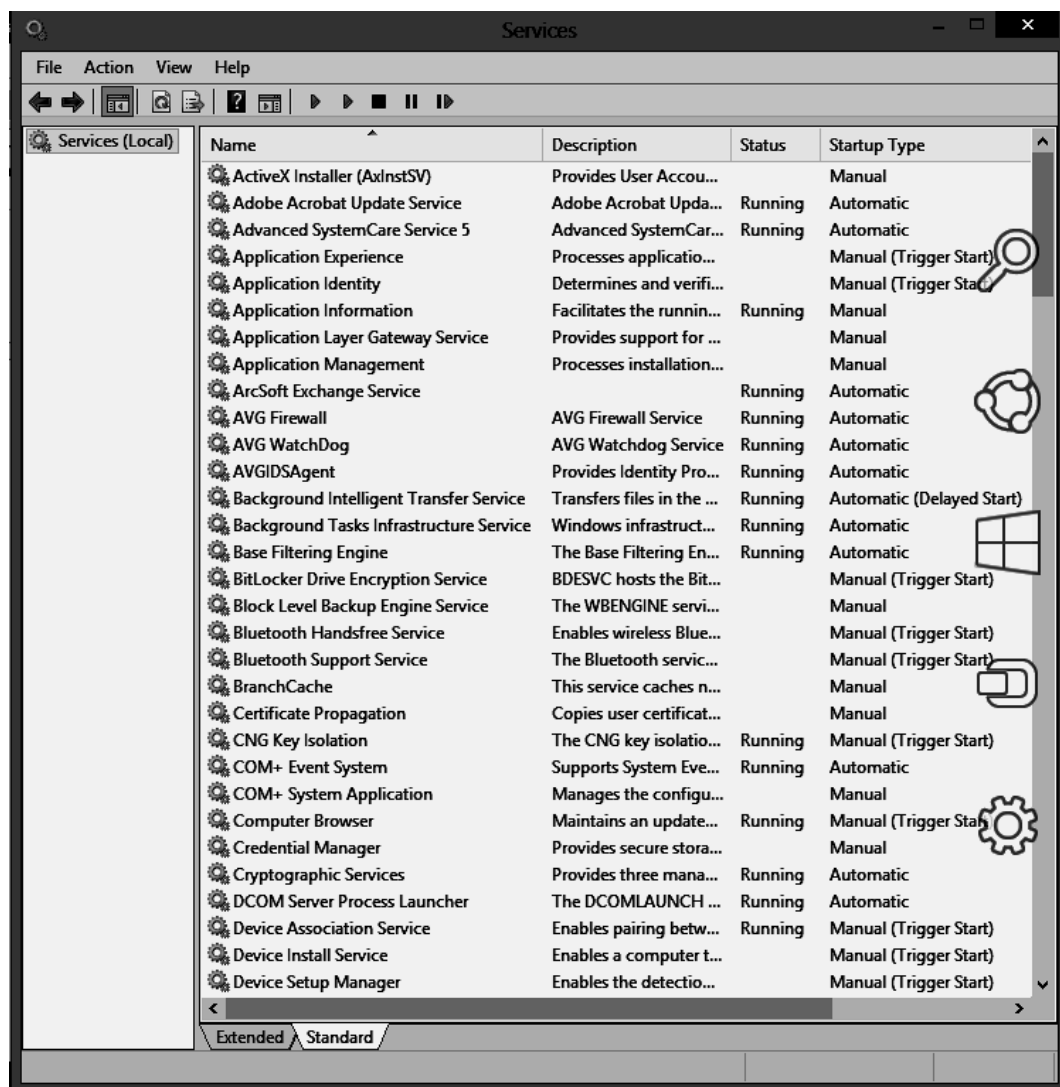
Services

File Action View Help

Services (Local)

| Name | Description | Status | Startup Type |
|---|---|---|---|
| ActiveX Installer (AxInstSV) | Provides User Accou... | | Manual |
| Adobe Acrobat Update Service | Adobe Acrobat Upda... | Running | Automatic |
| Advanced SystemCare Service 5 | Advanced SystemCar... | Running | Automatic |
| Application Experience | Processes applicatio... | | Manual (Trigger Start) |
| Application Identity | Determines and verifi... | | Manual (Trigger Sta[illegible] |
| Application Information | Facilitates the runnin... | Running | Manual |
| Application Layer Gateway Service | Provides support for ... | | Manual |
| Application Management | Processes installation... | | Manual |
| ArcSoft Exchange Service | | Running | Automatic |
| AVG Firewall | AVG Firewall Service | Running | Automatic |
| AVG WatchDog | AVG Watchdog Service | Running | Automatic |
| AVGIDSAgent | Provides Identity Pro... | Running | Automatic |
| Background Intelligent Transfer Service | Transfers files in the ... | Running | Automatic (Delayed Start) |
| Background Tasks Infrastructure Service | Windows infrastruct... | Running | Automatic |
| Base Filtering Engine | The Base Filtering En... | Running | Automatic |
| BitLocker Drive Encryption Service | BDESVC hosts the Bit... | | Manual (Trigger Start) |
| Block Level Backup Engine Service | The WBENGINE servi... | | Manual |
| Bluetooth Handsfree Service | Enables wireless Blue... | | Manual (Trigger Start) |
| Bluetooth Support Service | The Bluetooth servic... | | Manual (Trigger Start) |
| BranchCache | This service caches n... | | Manual |
| Certificate Propagation | Copies user certificat... | | Manual |
| CNG Key Isolation | The CNG key isolatio... | Running | Manual (Trigger Start) |
| COM+ Event System | Supports System Eve... | Running | Automatic |
| COM+ System Application | Manages the configu... | | Manual |
| Computer Browser | Maintains an update... | Running | Manual (Trigger Sta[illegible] |
| Credential Manager | Provides secure stora... | | Manual |
| Cryptographic Services | Provides three mana... | Running | Automatic |
| DCOM Server Process Launcher | The DCOMLAUNCH ... | Running | Automatic |
| Device Association Service | Enables pairing betw... | Running | Manual (Trigger Start) |
| Device Install Service | Enables a computer t... | | Manual (Trigger Start) |
| Device Setup Manager | Enables the detectio... | | Manual (Trigger Start) |

Extended Standard